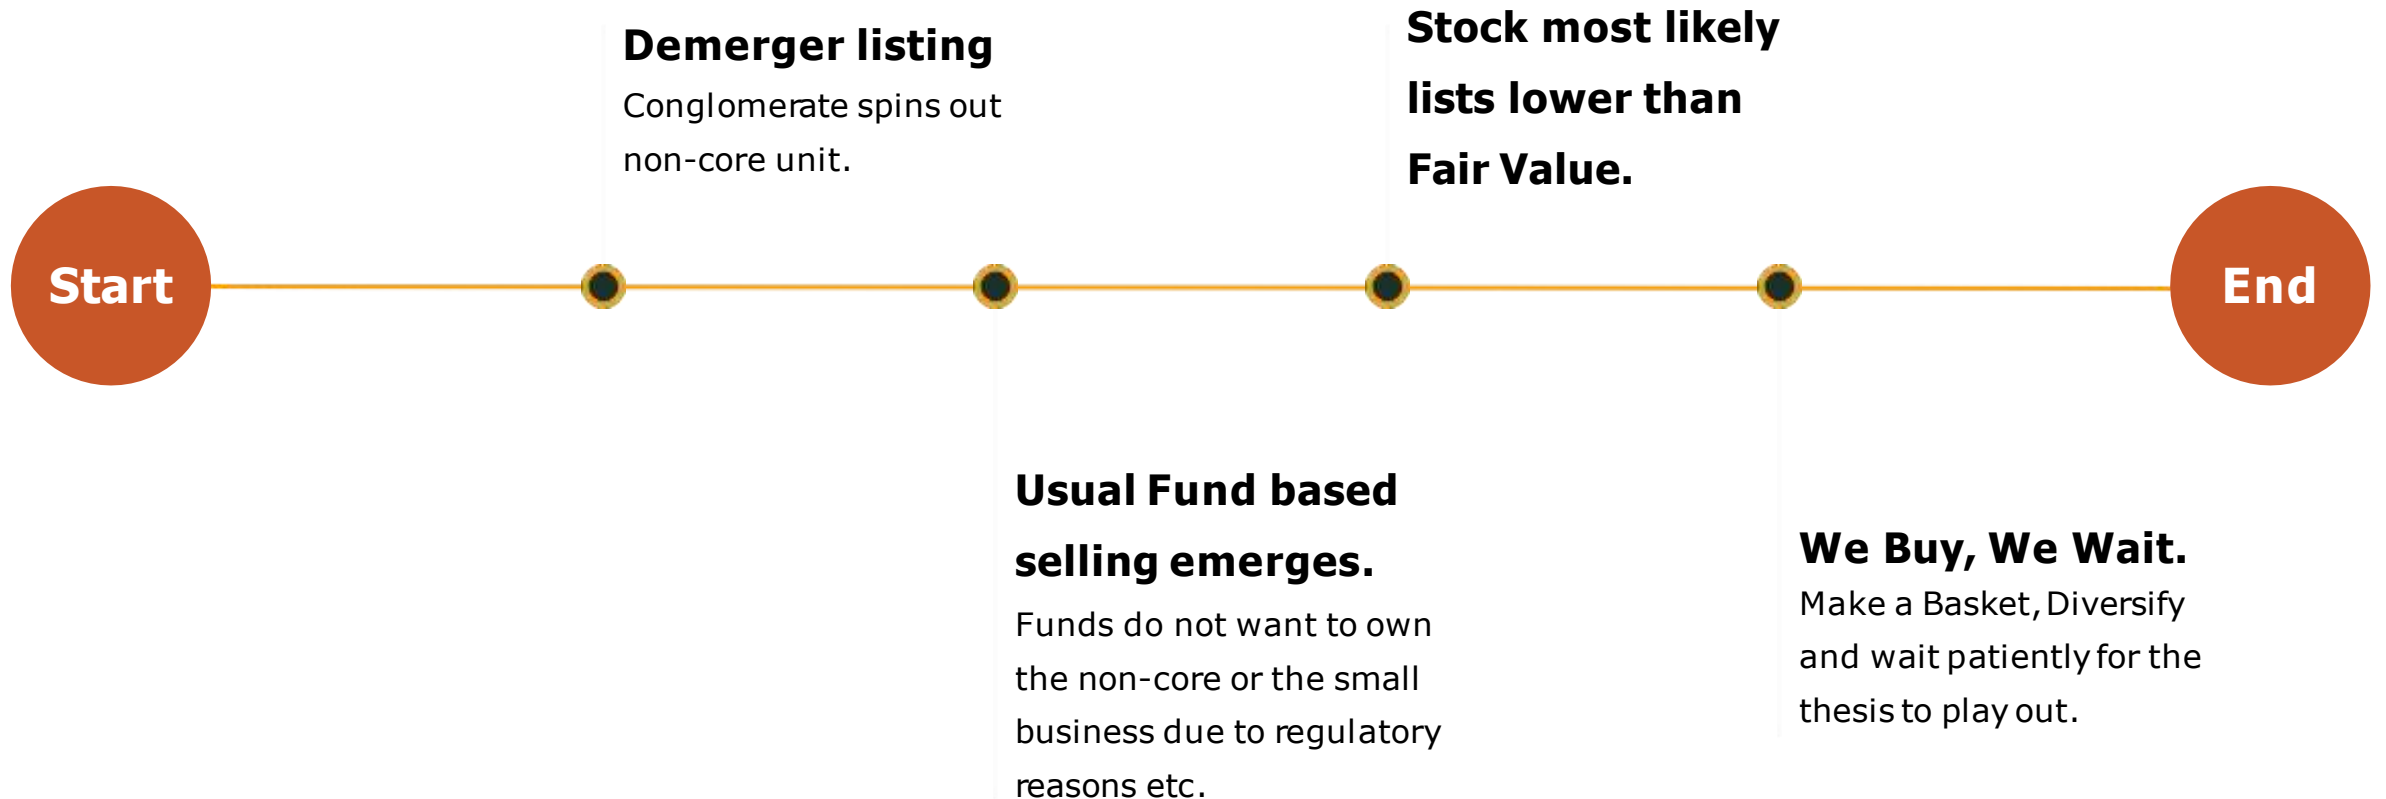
Start

Demerger listing
Conglomerate spins out non-core unit.

Usual Fund based selling emerges.
Funds do not want to own the non-core or the small business due to regulatory reasons etc.

Stock most likely lists lower than Fair Value.

We Buy, We Wait.
Make a Basket, Diversify and wait patiently for the thesis to play out.

End